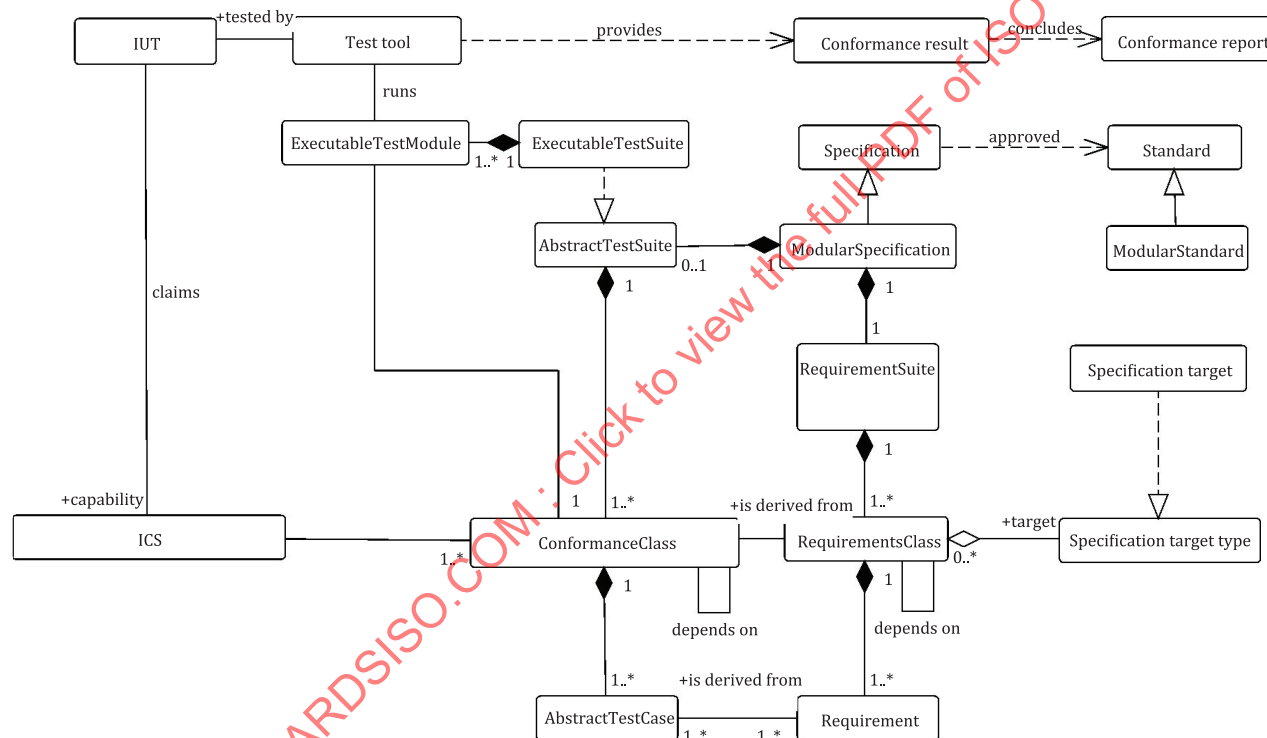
IUT
+tested by
Test tool
provides
Conformance result
concludes
Conformance report
runs
ExecutableTestModule
1..* 1
ExecutableTestSuite
Specification
approved
Standard
AbstractTestSuite
0..1
ModularSpecification
ModularStandard
claims
1
1
1
RequirementSuite
Specification target
1
+capability
1
1..*
+is derived from
1..*
+target
ICS
1..*
ConformanceClass
RequirementsClass
0..*
Specification target type
1
1
depends on
depends on
1..*
+is derived from
1..*
AbstractTestCase
Requirement
1..*
1..*
ARDSISO.COM : Click to view the full PDF of ISO